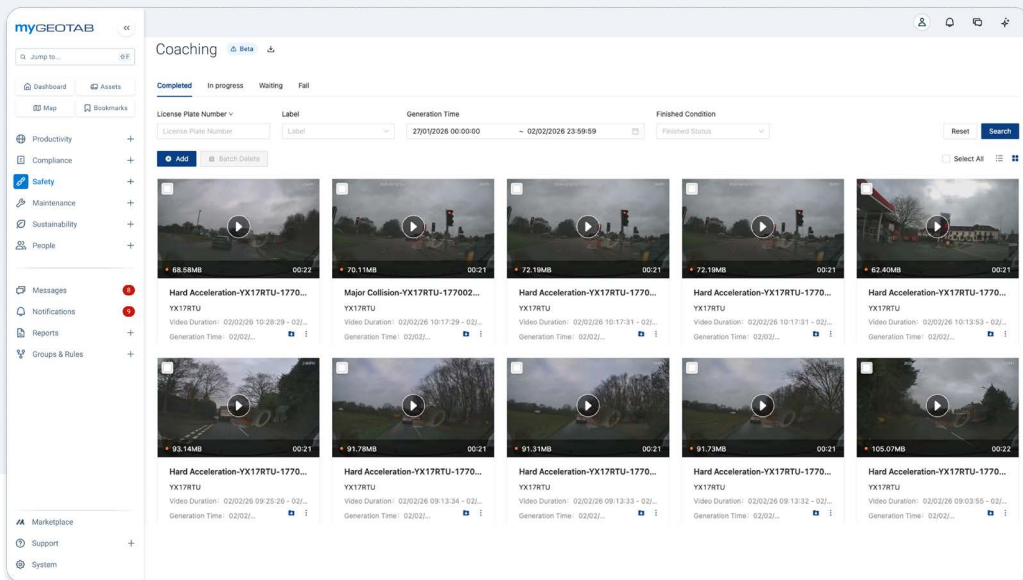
myGEOTAB

Jump to...

Dashboard
Assets
Map
Bookmarks

Productivity +
Compliance +
Safety +
Maintenance +
Sustainability +
People +

Messages 8
Notifications 9
Reports +
Groups & Rules +

Marketplace
Support +
System

Coaching Beta

Completed In progress Waiting Fail

License Plate Number
License Plate Number
Label
Label
Generation Time
27/01/2026 00:00:00 ~ 02/02/2026 23:59:59
Finished Condition
Finished Status

Reset Search

Add Batch Delete

Select All

68.58MB 00:22
Hard Acceleration-YX17RTU-1770...
YX17RTU
Video Duration: 02/02/26 10:28:29 - 02/...
Generation Time: 02/02/...

70.11MB 00:21
Major Collision-YX17RTU-177002...
YX17RTU
Video Duration: 02/02/26 10:17:29 - 02/...
Generation Time: 02/02/...

72.19MB 00:21
Hard Acceleration-YX17RTU-1770...
YX17RTU
Video Duration: 02/02/26 10:17:31 - 02/...
Generation Time: 02/02/...

72.19MB 00:21
Hard Acceleration-YX17RTU-1770...
YX17RTU
Video Duration: 02/02/26 10:17:31 - 02/...
Generation Time: 02/02/...

62.40MB 00:21
Hard Acceleration-YX17RTU-1770...
YX17RTU
Video Duration: 02/02/26 10:13:53 - 02/...
Generation Time: 02/02/...

93.14MB 00:21
Hard Acceleration-YX17RTU-1770...
YX17RTU
Video Duration: 02/02/26 09:25:26 - 02/...
Generation Time: 02/02/...

91.78MB 00:21
Hard Acceleration-YX17RTU-1770...
YX17RTU
Video Duration: 02/02/26 09:13:34 - 02/...
Generation Time: 02/02/...

91.31MB 00:21
Hard Acceleration-YX17RTU-1770...
YX17RTU
Video Duration: 02/02/26 09:13:33 - 02/...
Generation Time: 02/02/...

91.73MB 00:21
Hard Acceleration-YX17RTU-1770...
YX17RTU
Video Duration: 02/02/26 09:13:32 - 02/...
Generation Time: 02/02/...

105.07MB 00:22
Hard Acceleration-YX17RTU-1770...
YX17RTU
Video Duration: 02/02/26 09:03:55 - 02/...
Generation Time: 02/02/...